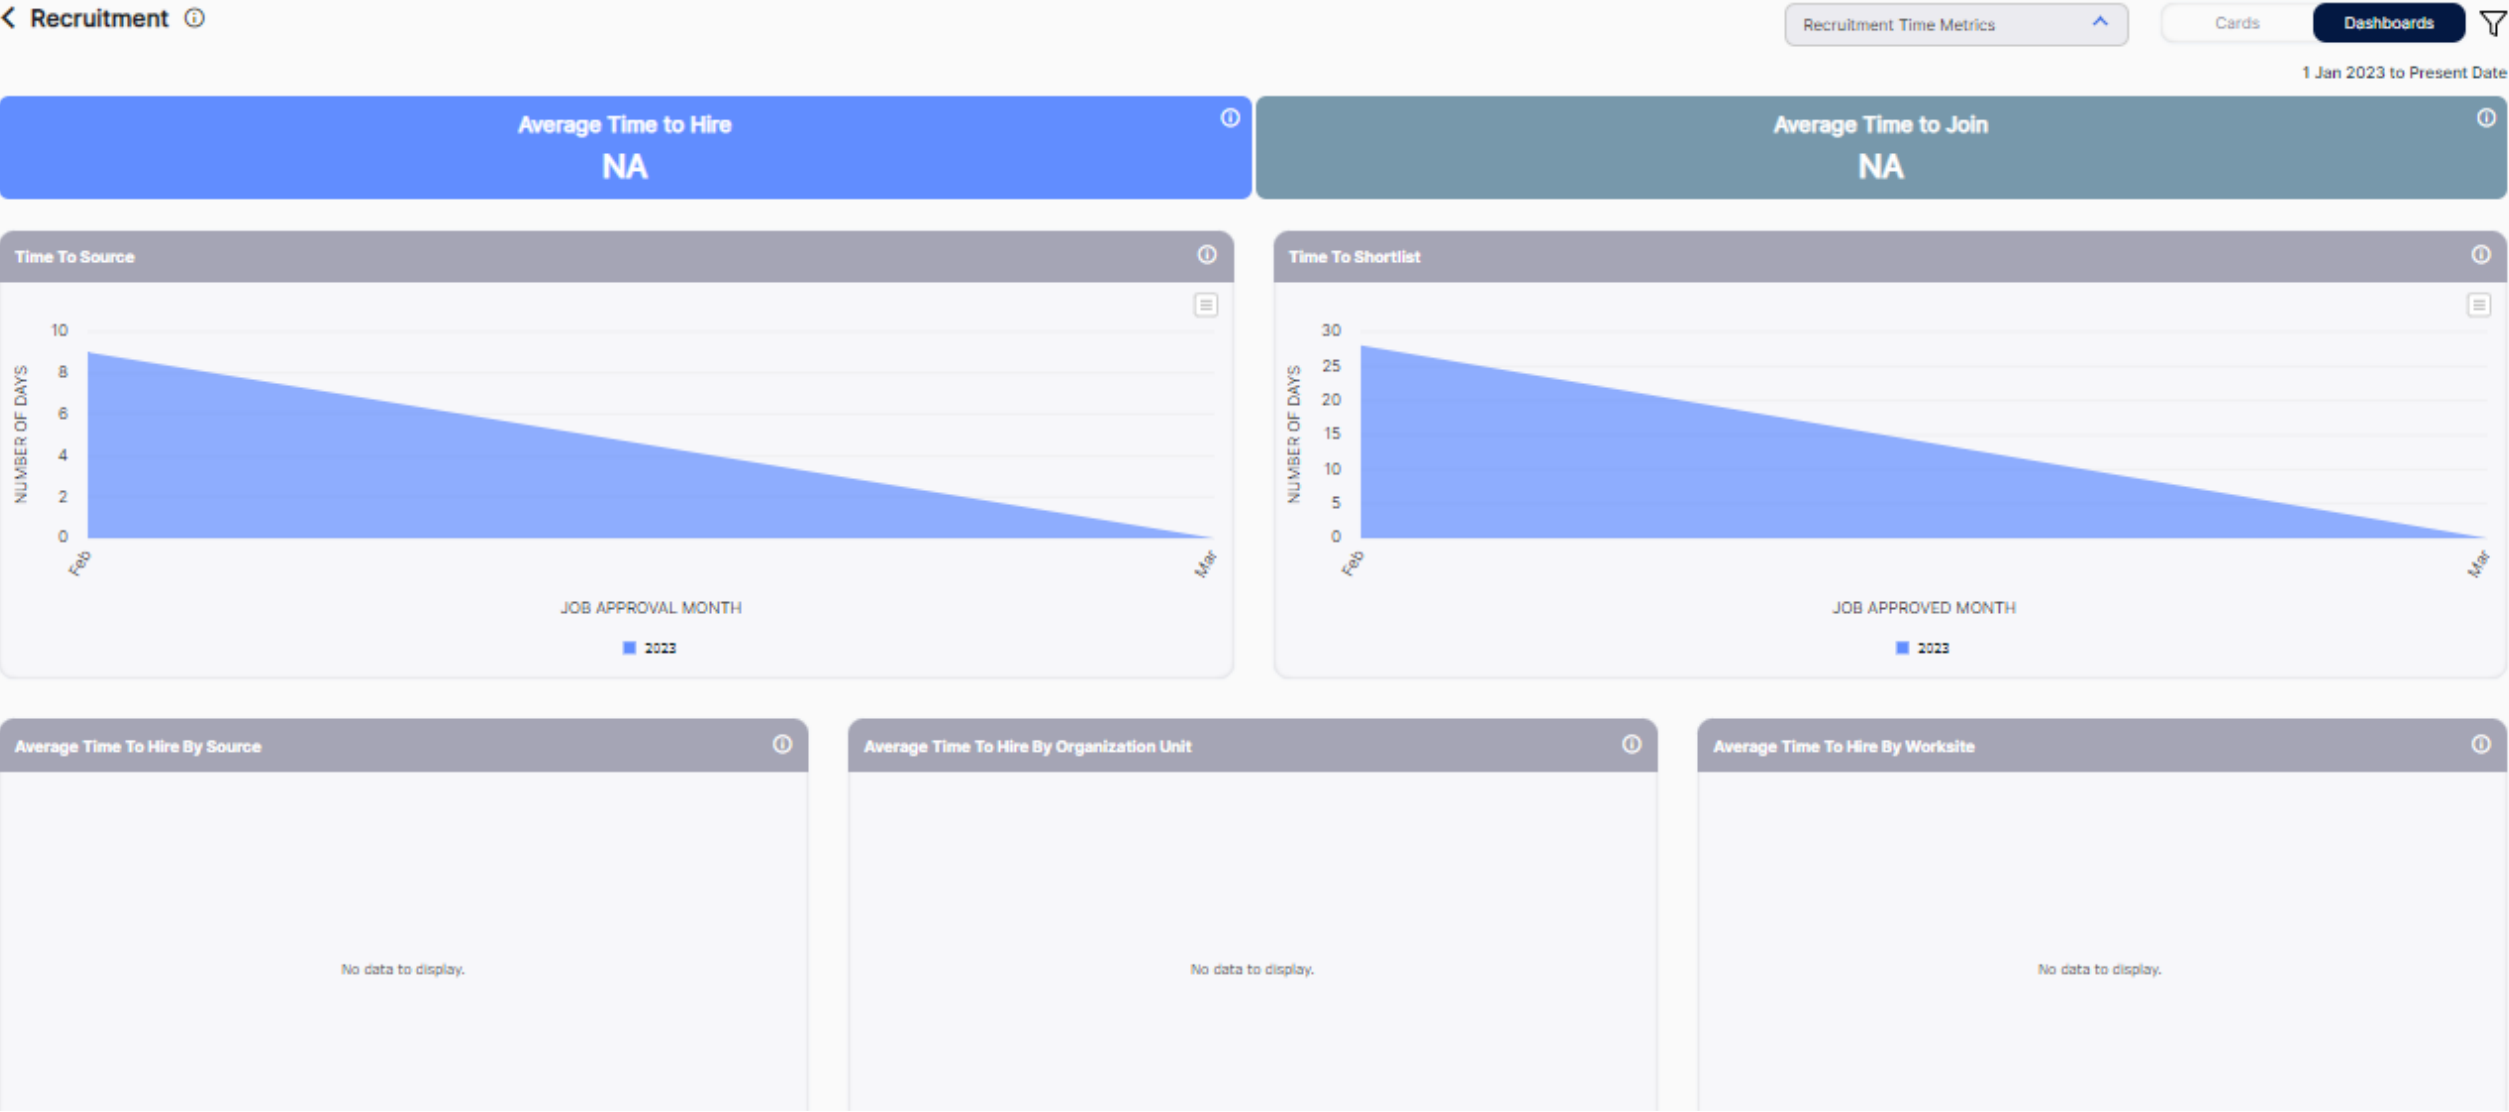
Recruitment

Recruitment Time Metrics

Cards Dashboards

1 Jan 2023 to Present Date

Average Time to Hire
NA

Average Time to Join
NA

Time To Source

10
8
6
4
2
0

NUMBER OF DAYS

Feb
Mar

JOB APPROVAL MONTH

2023

Time To Shortlist

30
25
20
15
10
5
0

NUMBER OF DAYS

Feb
Mar

JOB APPROVED MONTH

2023

Average Time To Hire By Source

No data to display.

Average Time To Hire By Organization Unit

No data to display.

Average Time To Hire By Worksite

No data to display.